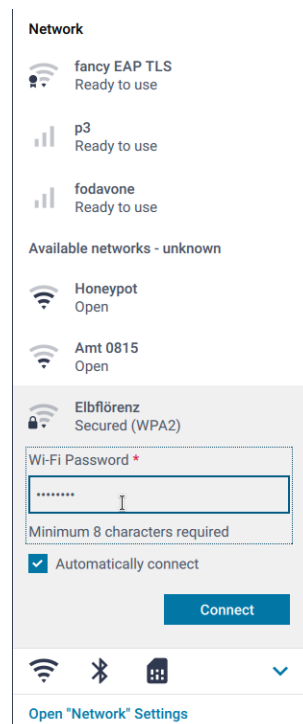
Network

fancy EAP TLS
Ready to use

p3
Ready to use

fodavone
Ready to use

Available networks - unknown

Honeypot
Open

Amt 0815
Open

Elbflörenz
Secured (WPA2)

Wi-Fi Password *

••••••••

Minimum 8 characters required

Automatically connect

Connect

Open "Network" Settings